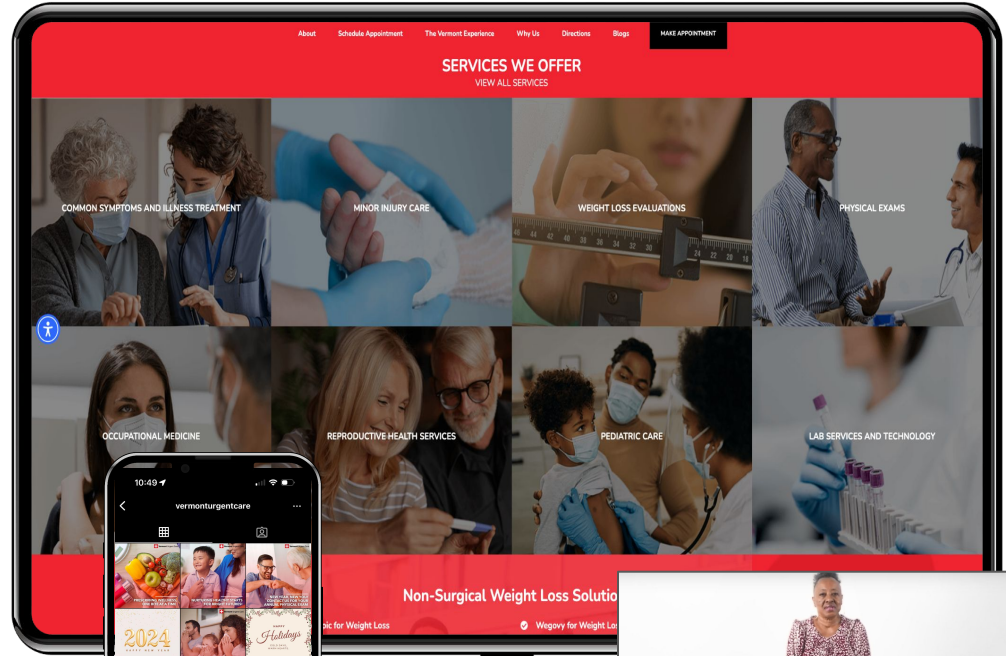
About Schedule Appointment The Vermont Experience Why Us Directions Blogs MAKE APPOINTMENT

SERVICES WE OFFER

VIEW ALL SERVICES

COMMON SYMPTOMS AND ILLNESS TREATMENT

MINOR INJURY CARE

WEIGHT LOSS EVALUATIONS

PHYSICAL EXAMS

OCCUPATIONAL MEDICINE

REPRODUCTIVE HEALTH SERVICES

PEDIATRIC CARE

LAB SERVICES AND TECHNOLOGY

10:49

vermonturgentcare

2024

Holidays

Non-Surgical Weight Loss Solutio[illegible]

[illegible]pic for Weight Loss

Wegovy for Weight Los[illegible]